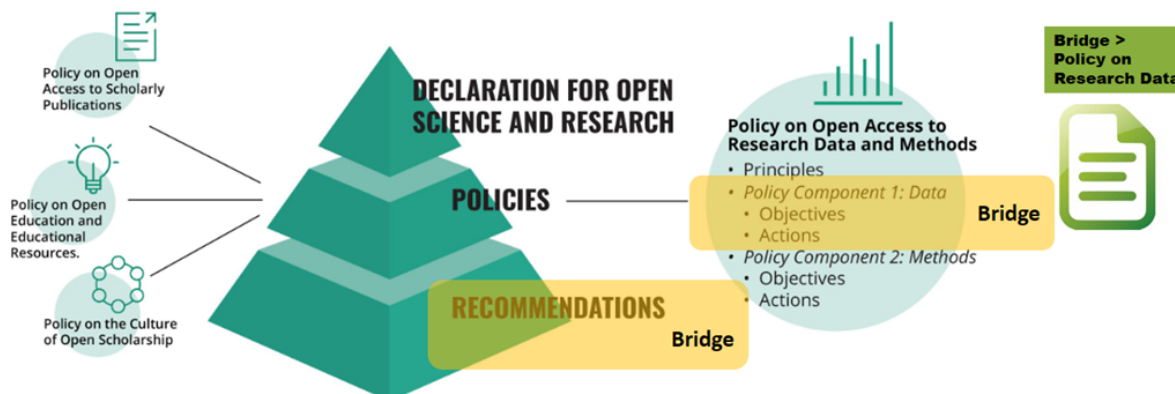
Policy on Open Access to Scholarly Publications

Policy on Open Education and Educational Resources.

Policy on the Culture of Open Scholarship

DECLARATION FOR OPEN SCIENCE AND RESEARCH

POLICIES

RECOMMENDATIONS

Bridge

Policy on Open Access to Research Data and Methods
• Principles
• Policy Component 1: Data
• Objectives
• Actions
• Policy Component 2: Methods
• Objectives
• Actions

Bridge

Bridge > Policy on Research Data